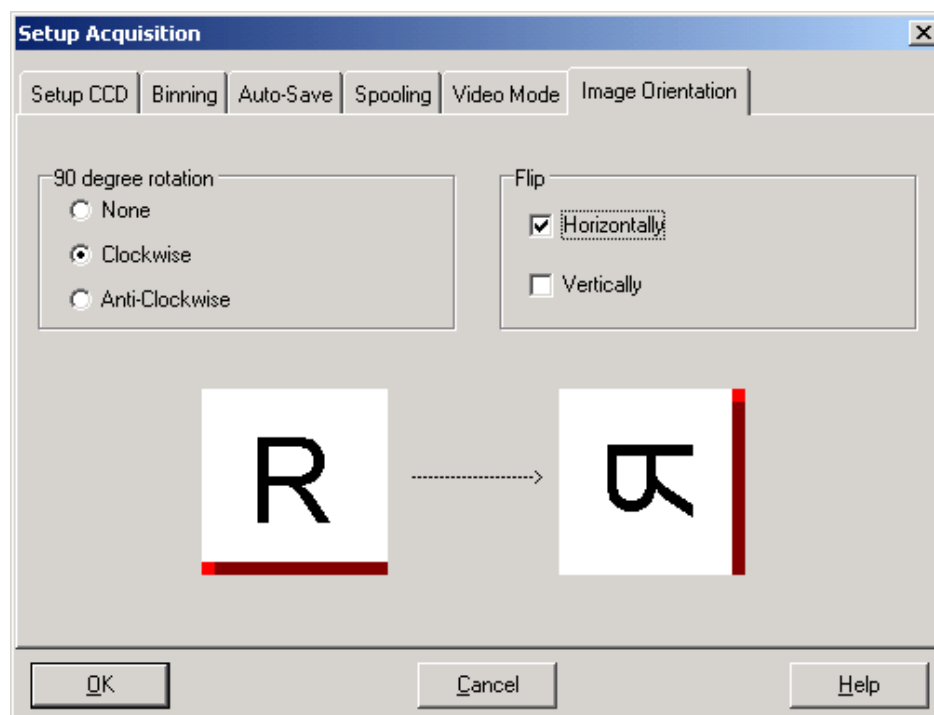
Setup Acquisition

Setup CCD | Binning | Auto-Save | Spooling | Video Mode | Image Orientation

90 degree rotation
None
Clockwise
Anti-Clockwise

Flip
Horizontally
Vertically

R

R

OK | Cancel | Help